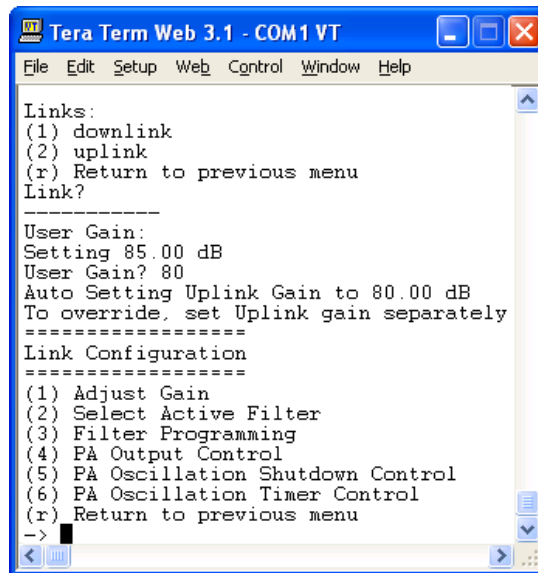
Tera Term Web 3.1 - COM1 VT

File Edit Setup Web Control Window Help

Links:
(1) downlink
(2) uplink
(r) Return to previous menu
Link?
-----------
User Gain:
Setting 85.00 dB
User Gain? 80
Auto Setting Uplink Gain to 80.00 dB
To override, set Uplink gain separately
==================
Link Configuration
==================
(1) Adjust Gain
(2) Select Active Filter
(3) Filter Programming
(4) PA Output Control
(5) PA Oscillation Shutdown Control
(6) PA Oscillation Timer Control
(r) Return to previous menu
->